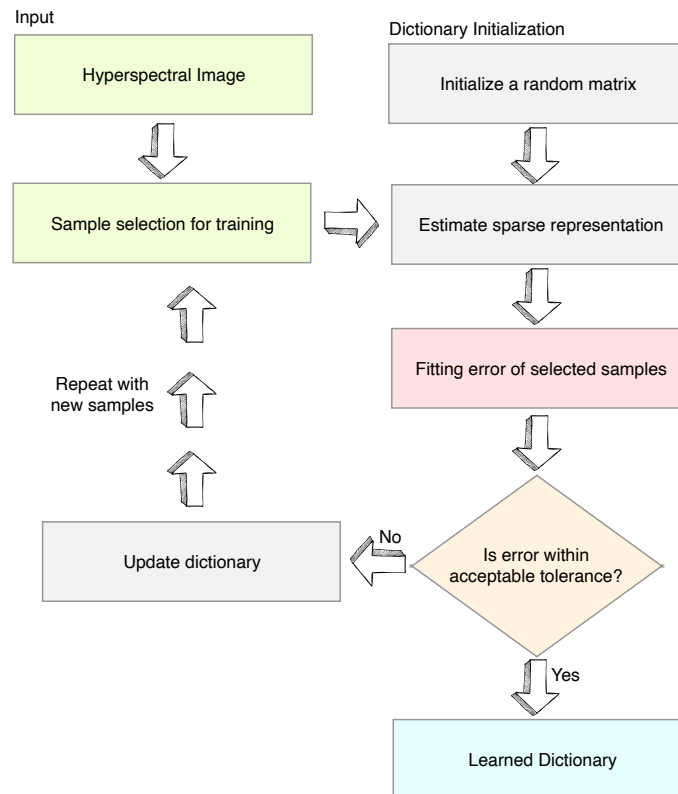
Input

Hyperspectral Image

Sample selection for training

Repeat with new samples

Update dictionary

Dictionary Initialization

Initialize a random matrix

Estimate sparse representation

Fitting error of selected samples

Is error within acceptable tolerance?

No

Yes

Learned Dictionary